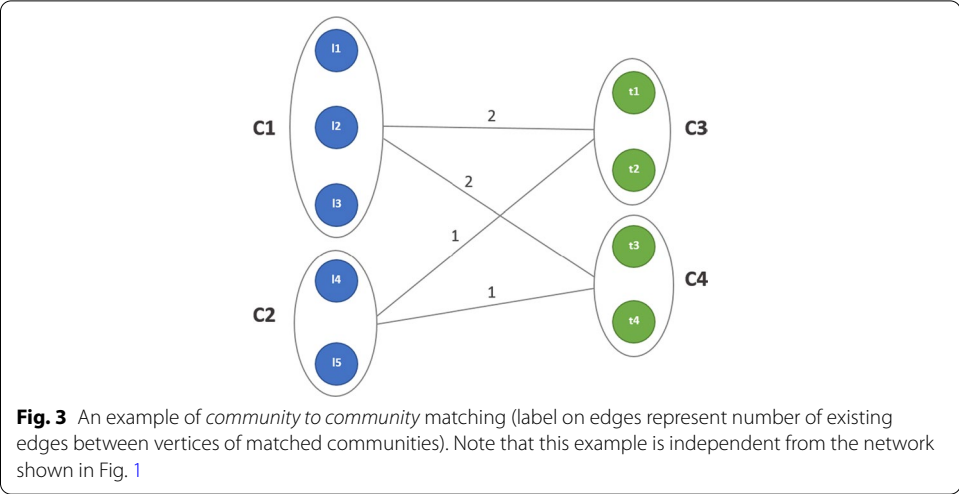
l1

l2

l3

C1

l4

l5

C2

2

2

1

1

t1

t2

C3

t3

t4

C4

**Fig. 3** An example of *community to community* matching (label on edges represent number of existing edges between vertices of matched communities). Note that this example is independent from the network shown in Fig. 1